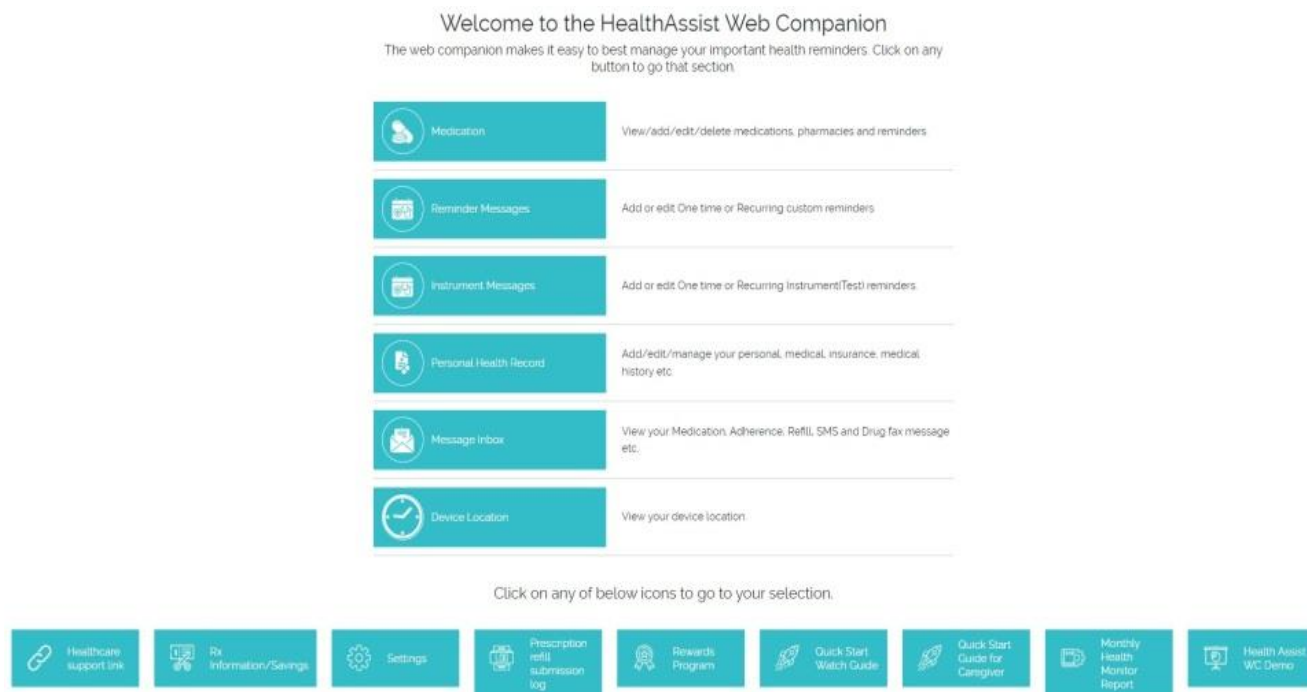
Welcome to the HealthAssist Web Companion

The web companion makes it easy to best manage your important health reminders. Click on any button to go that section.

Medication

View/add/edit/delete medications, pharmacies and reminders

Reminder Messages

Add or edit One time or Recurring custom reminders

Instrument Messages

Add or edit One time or Recurring Instrument(Test) reminders

Personal Health Record

Add/edit/manage your personal, medical, insurance, medical history etc.

Message Inbox

View your Medication, Adherence, Refill, SMS and Drug fax message etc.

Device Location

View your device location

Click on any of below icons to go to your selection.

Healthcare support link

Rx Information/Savings

Settings

Prescription refill submission log

Rewards Program

Quick Start Watch Guide

Quick Start Guide for Caregiver

Monthly Health Monitor Report

Health Assist WC Demo